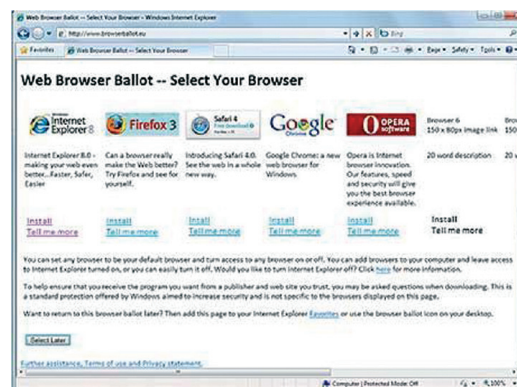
Web Browser Ballot -- Select Your Browser - Windows Internet Explorer

http://www.browserballot.eu

Bing

Favorites

Web Browser Ballot -- Select Your Browser

Page ▾ Safety ▾ Tools ▾

Web Browser Ballot -- Select Your Browser

Internet Explorer 8

Firefox 3

Safari 4 Free Download

Google Chrome

OPERA software

Browser 6 150 x 80px image link

Bro 150

Internet Explorer 8.0 - making your web even better...Faster, Safer, Easier

Can a browser really make the Web better? Try Firefox and see for yourself.

Introducing Safari 4.0. See the web in a whole new way.

Google Chrome: a new web browser for Windows

Opera is Internet browser innovation. Our features, speed and security will give you the best browser experience available.

20 word description

20 w

Install
Tell me more

Install
Tell me more

Install
Tell me more

Install
Tell me more

Install
Tell me more

Install
Tell me more

You can set any browser to be your default browser and turn access to any browser on or off. You can add browsers to your computer and leave access to Internet Explorer turned on, or you can easily turn it off. Would you like to turn Internet Explorer off? Click here for more information.

To help ensure that you receive the program you want from a publisher and web site you trust, you may be asked questions when downloading. This is a standard protection offered by Windows aimed to increase security and is not specific to the browsers displayed on this page.

Want to return to this browser ballot later? Then add this page to your Internet Explorer Favorites or use the browser ballot icon on your desktop.

Select Later

Further assistance, Terms of use and Privacy statement.

Computer | Protected Mode: Off

100%